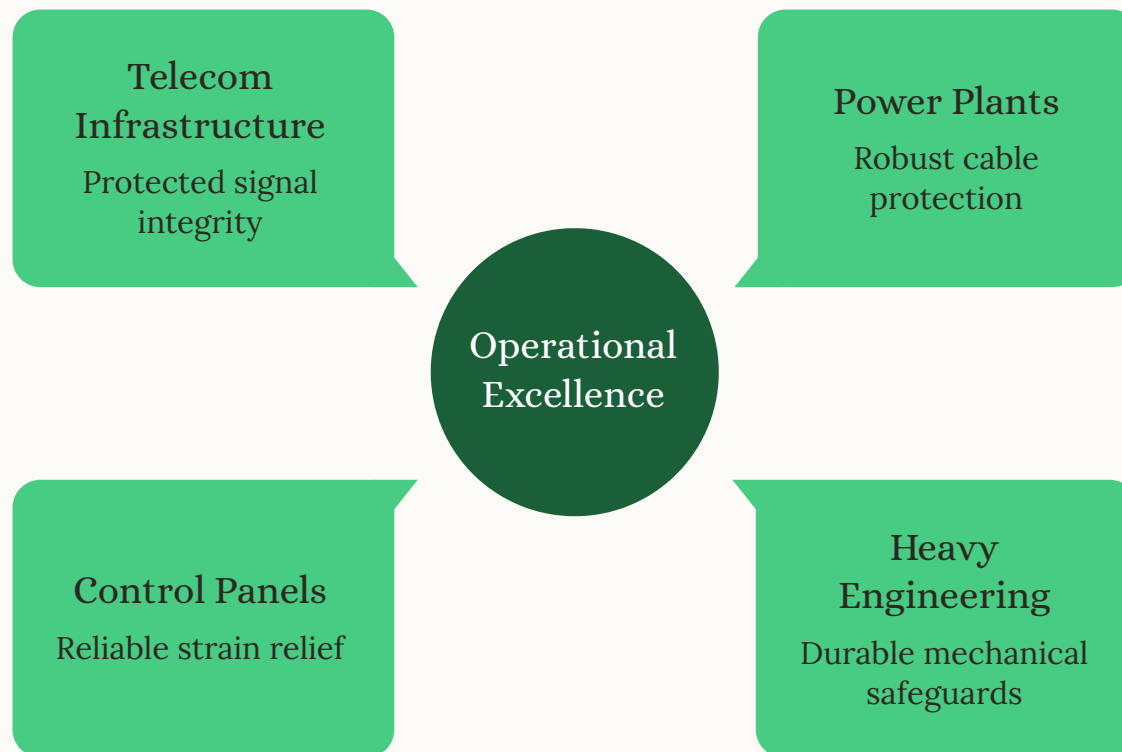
Telecom Infrastructure

Protected signal integrity

Power Plants

Robust cable protection

Operational Excellence

Control Panels

Reliable strain relief

Heavy Engineering

Durable mechanical safeguards